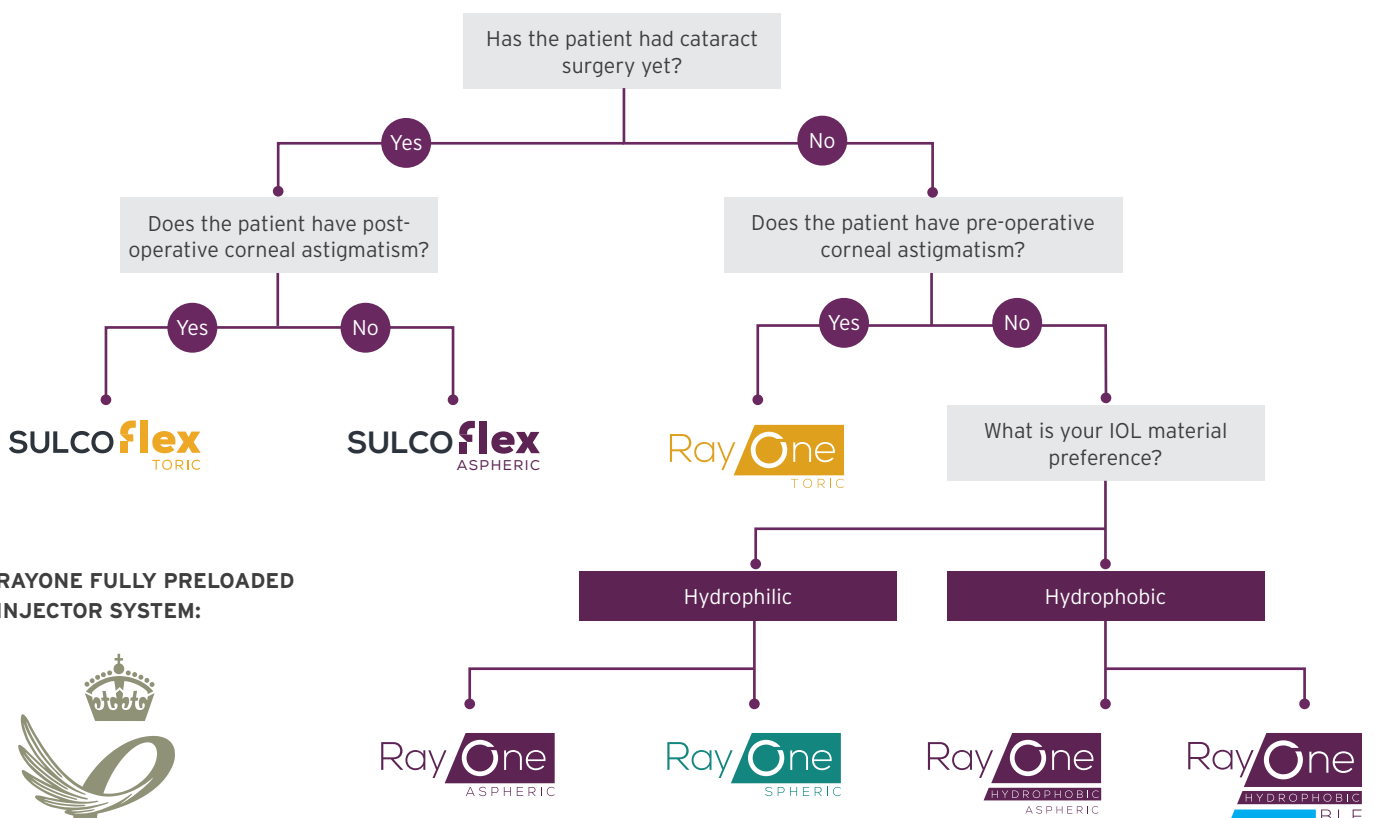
Has the patient had cataract surgery yet?

Yes

No

Does the patient have post-operative corneal astigmatism?

Does the patient have pre-operative corneal astigmatism?

Yes

No

Yes

No

SULCOflex TORIC

SULCOflex ASPHERIC

RayOne TORIC

What is your IOL material preference?

RAYONE FULLY PRELOADED INJECTOR SYSTEM:

Hydrophilic

Hydrophobic

RayOne ASPHERIC

RayOne SPHERIC

RayOne HYDROPHOBIC ASPHERIC

RayOne HYDROPHOBIC BLF